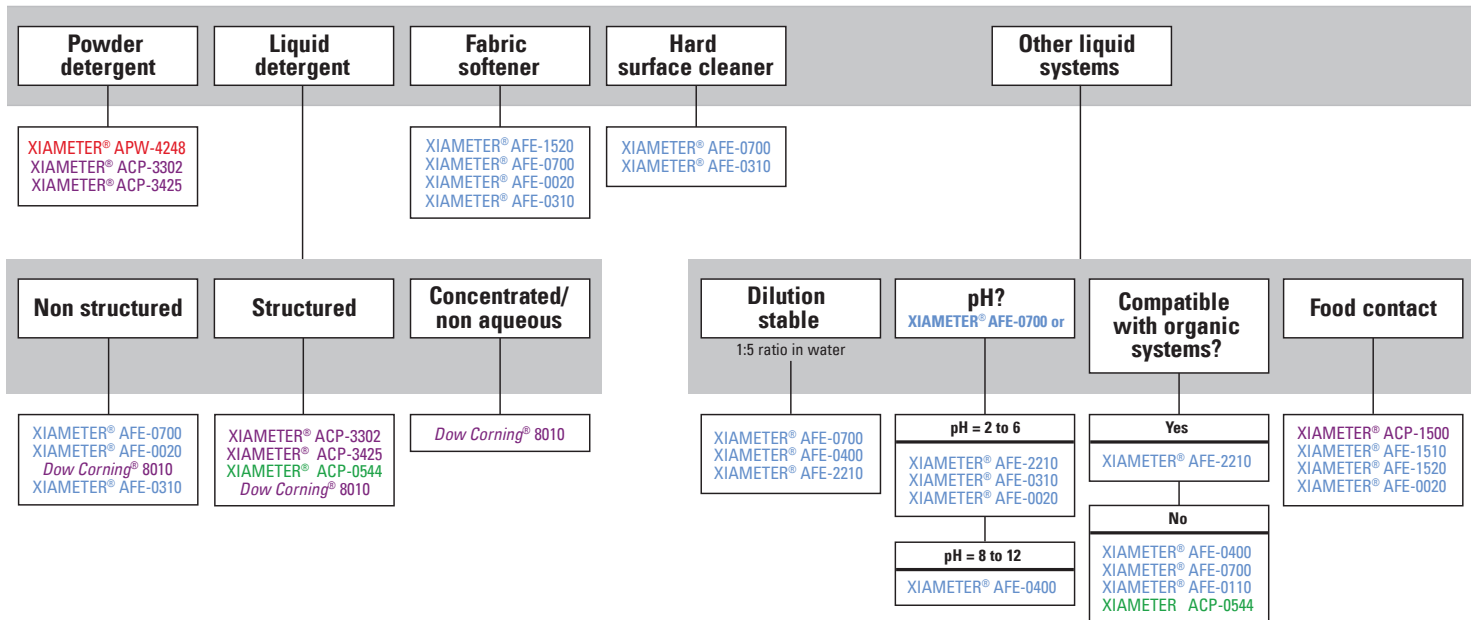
Powder detergent

XIAMETER® APW-4248
XIAMETER® ACP-3302
XIAMETER® ACP-3425

Liquid detergent

Fabric softener

XIAMETER® AFE-1520
XIAMETER® AFE-0700
XIAMETER® AFE-0020
XIAMETER® AFE-0310

Hard surface cleaner

XIAMETER® AFE-0700
XIAMETER® AFE-0310

Other liquid systems

Non structured

XIAMETER® AFE-0700
XIAMETER® AFE-0020
Dow Corning® 8010
XIAMETER® AFE-0310

Structured

XIAMETER® ACP-3302
XIAMETER® ACP-3425
XIAMETER® ACP-0544
Dow Corning® 8010

Concentrated/ non aqueous

Dow Corning® 8010

Dilution stable
1:5 ratio in water

XIAMETER® AFE-0700
XIAMETER® AFE-0400
XIAMETER® AFE-2210

pH?
XIAMETER® AFE-0700 or

pH = 2 to 6

XIAMETER® AFE-2210
XIAMETER® AFE-0310
XIAMETER® AFE-0020

pH = 8 to 12

XIAMETER® AFE-0400

Compatible with organic systems?

Yes

XIAMETER® AFE-2210

No

XIAMETER® AFE-0400
XIAMETER® AFE-0700
XIAMETER® AFE-0110
XIAMETER ACP-0544

Food contact

XIAMETER® ACP-1500
XIAMETER® AFE-1510
XIAMETER® AFE-1520
XIAMETER® AFE-0020